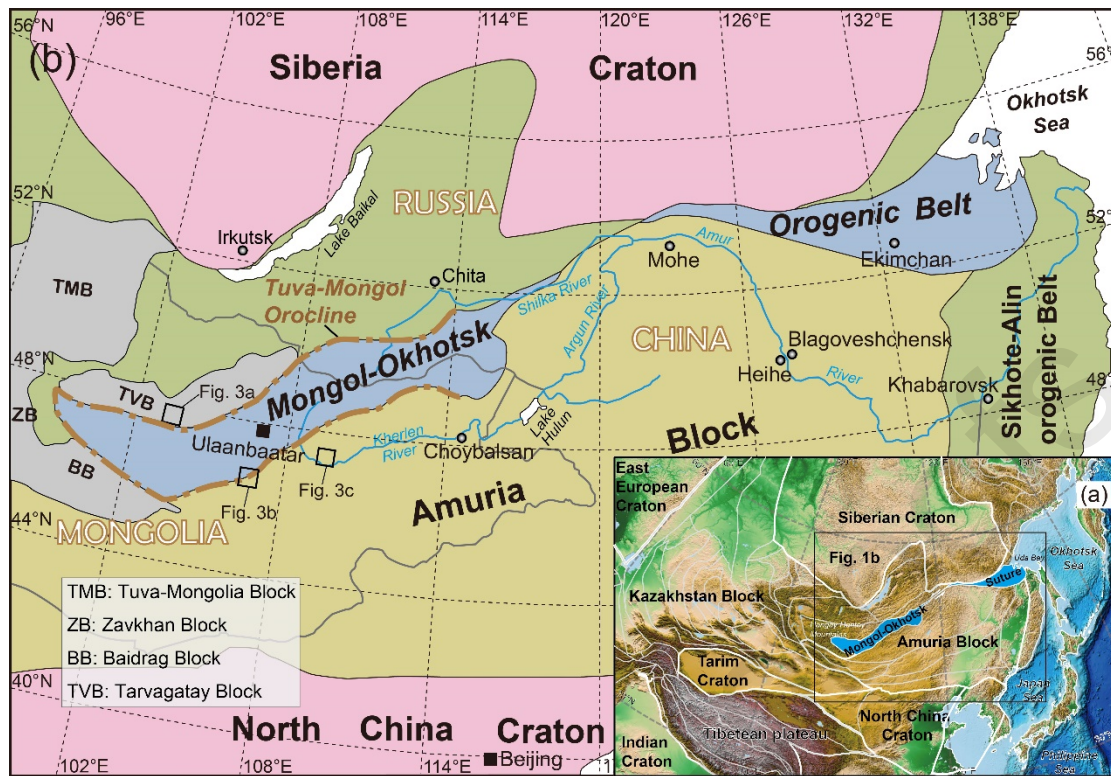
56°N 96°E 102°E 108°E 114°E 120°E 126°E 132°E 138°E 56°

(b)

Siberia Craton

Okhotsk Sea

52°N

RUSSIA

Orogenic Belt

52°

Irkutsk

Lake Baikal

Chita

Amur

Mohe

Ekimchan

TMB

Tuva-Mongol Orocline

Shika River

Argun River

CHINA

Blagoveshchensk

Sikhote-Alin orogenic Belt

48°N

Mongol-Okhotsk

Heihe

River

Khabarovsk

48°

TVB

Fig. 3a

ZB

Ulaanbaatar

Kherlen River

Choybalsan

Lake Hulun

Block

BB

Fig. 3c

Fig. 3b

Amuria

44°N

MONGOLIA

TMB: Tuva-Mongolia Block
ZB: Zavkhan Block
BB: Baidrag Block
TVB: Tarvagatay Block

40°N

North China Craton

Beijing

102°E 108°E 114°E

East European Craton

(a)

Siberian Craton

Fig. 1b

Uda Bay

Suture

Okhotsk Sea

Kazakhstan Block

Mongol-Okhotsk

Amuria Block

Tarim Craton

Japan Sea

North China Craton

Indian Craton

Tibetean plateau

Philippine Sea